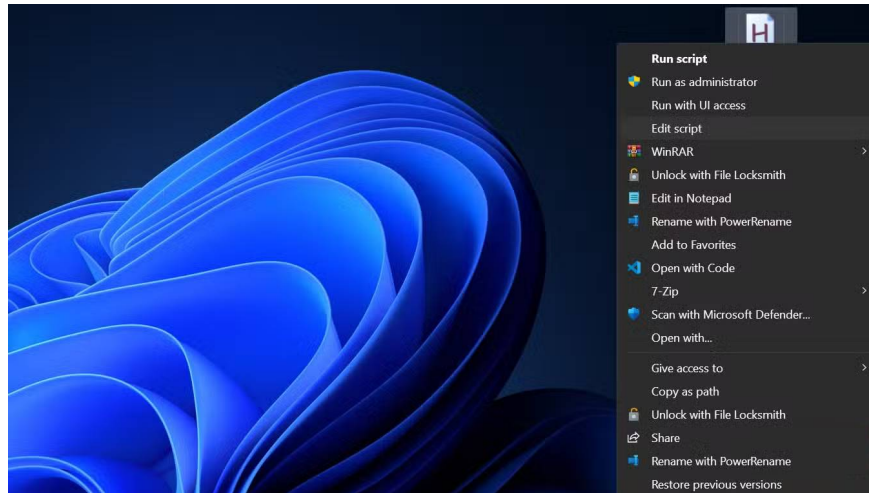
H

Run script
Run as administrator
Run with UI access
Edit script
WinRAR
Unlock with File Locksmith
Edit in Notepad
Rename with PowerRename
Add to Favorites
Open with Code
7-Zip
Scan with Microsoft Defender...
Open with...
Give access to
Copy as path
Unlock with File Locksmith
Share
Rename with PowerRename
Restore previous versions